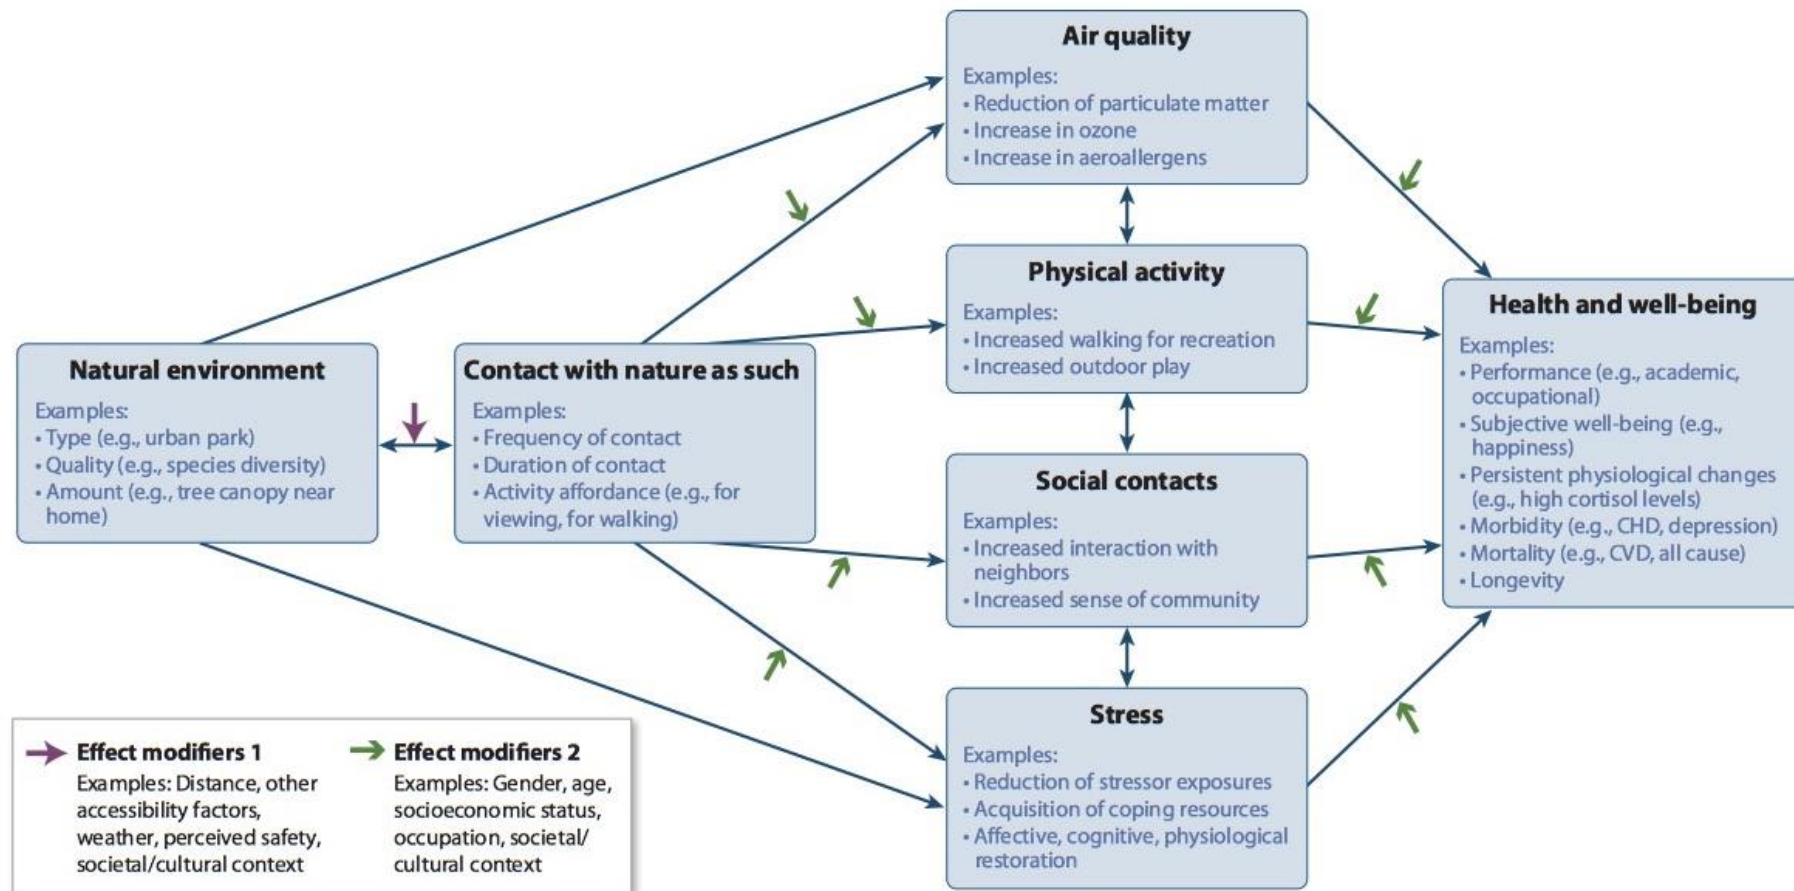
Air quality
Examples:
• Reduction of particulate matter
• Increase in ozone
• Increase in aeroallergens

Physical activity
Examples:
• Increased walking for recreation
• Increased outdoor play

Natural environment
Examples:
• Type (e.g., urban park)
• Quality (e.g., species diversity)
• Amount (e.g., tree canopy near home)

Contact with nature as such
Examples:
• Frequency of contact
• Duration of contact
• Activity affordance (e.g., for viewing, for walking)

Health and well-being
Examples:
• Performance (e.g., academic, occupational)
• Subjective well-being (e.g., happiness)
• Persistent physiological changes (e.g., high cortisol levels)
• Morbidity (e.g., CHD, depression)
• Mortality (e.g., CVD, all cause)
• Longevity

Social contacts
Examples:
• Increased interaction with neighbors
• Increased sense of community

Stress
Examples:
• Reduction of stressor exposures
• Acquisition of coping resources
• Affective, cognitive, physiological restoration

Effect modifiers 1
Examples: Distance, other accessibility factors, weather, perceived safety, societal/cultural context

Effect modifiers 2
Examples: Gender, age, socioeconomic status, occupation, societal/ cultural context